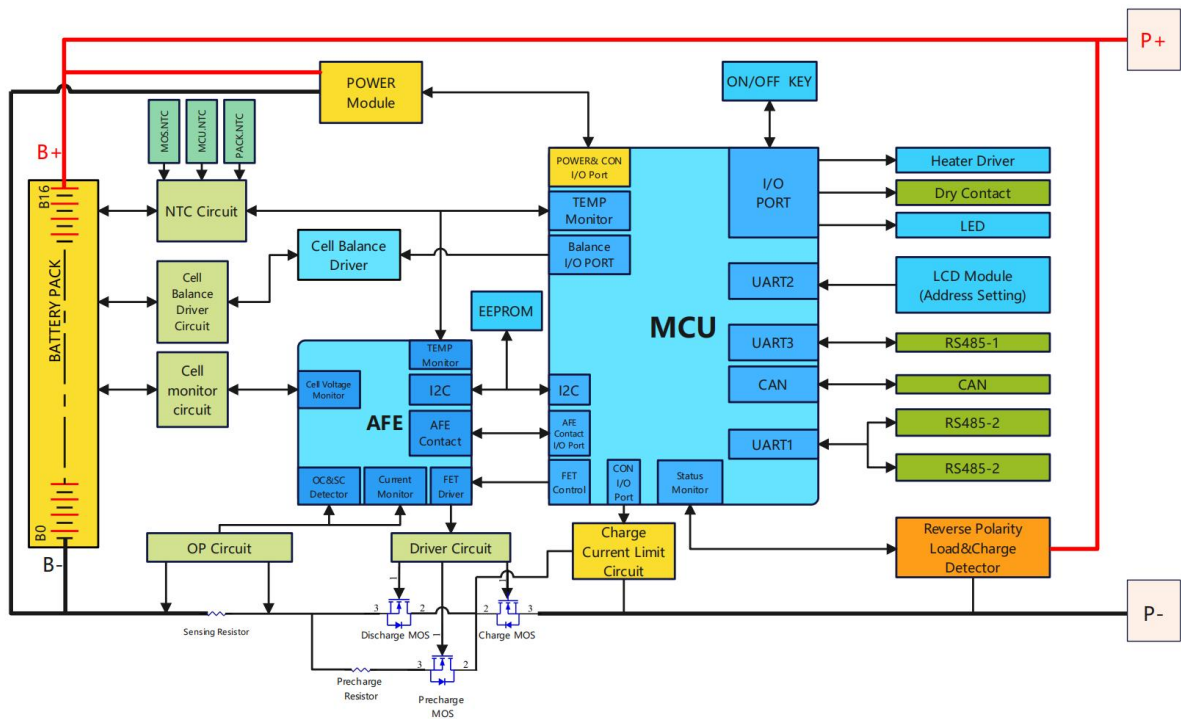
P+

POWER Module

ON/OFF KEY

B+

MOS.NTC
MCU.NTC
PACK.NTC

NTC Circuit

POWER& CON I/O Port

TEMP Monitor

Balance I/O PORT

I/O PORT

Heater Driver

Dry Contact

LED

B16

BATTERY PACK

B0

Cell Balance Driver

Cell Balance Driver Circuit

Cell monitor circuit

EEPROM

MCU

UART2

LCD Module (Address Setting)

UART3

RS485-1

CAN

CAN

UART1

RS485-2

RS485-2

TEMP Monitor

Cell Voltage Monitor

I2C

I2C

AFE

AFE Contact

AFE Contact I/O Port

OC&SC Detector

Current Monitor

FET Driver

FET Control

CON I/O Port

Status Monitor

Charge Current Limit Circuit

Reverse Polarity Load&Charge Detector

B-

OP Circuit

Driver Circuit

3 2

3 2 3

Sensing Resistor

Discharge MOS

Charge MOS

P-

Precharge Resistor

3 2

Precharge MOS